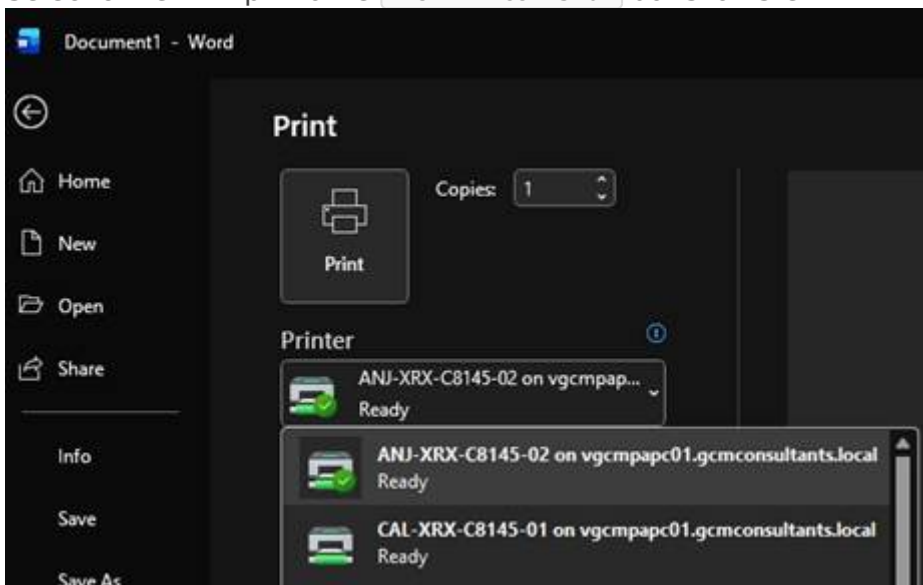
Document1 - Word

Home

New

Open

Share

Info

Save

Save As

Print

Print

Copies: 1

Printer

ANJ-XRX-C8145-02 on vgcmpap...
Ready

ANJ-XRX-C8145-02 on vgcmpapc01.gcmconsultants.local
Ready

CAL-XRX-C8145-01 on vgcmpapc01.gcmconsultants.local
Ready